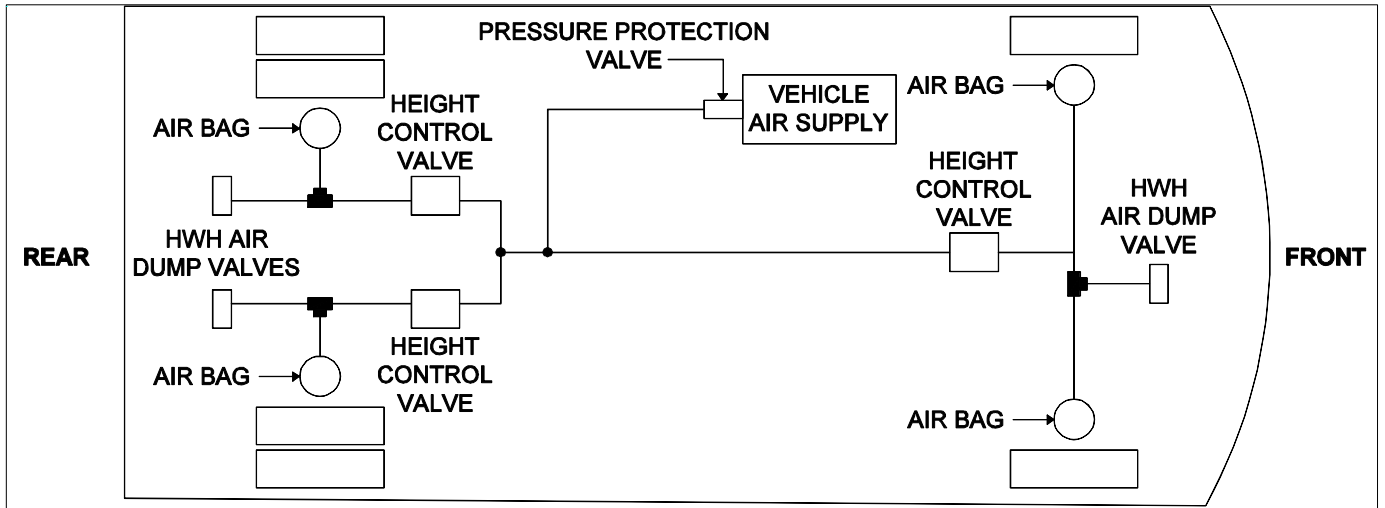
PRESSURE PROTECTION VALVE

VEHICLE AIR SUPPLY

AIR BAG

HEIGHT CONTROL VALVE

REAR

HWH AIR DUMP VALVES

AIR BAG

HEIGHT CONTROL VALVE

AIR BAG

HEIGHT CONTROL VALVE

HWH AIR DUMP VALVE

FRONT

AIR BAG